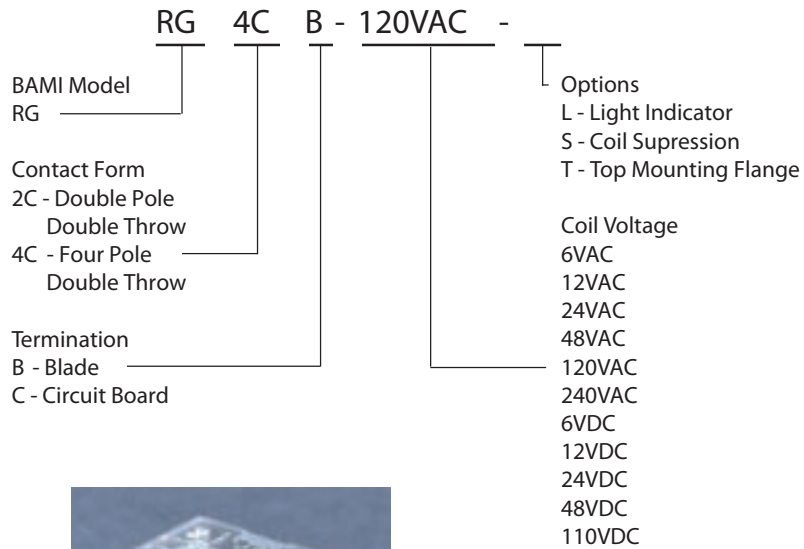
RG 4C B - 120VAC -

BAMI Model
RG

Contact Form
2C - Double Pole Double Throw
4C - Four Pole Double Throw

Termination
B - Blade
C - Circuit Board

Options
L - Light Indicator
S - Coil Supression
T - Top Mounting Flange

Coil Voltage
6VAC
12VAC
24VAC
48VAC
120VAC
240VAC
6VDC
12VDC
24VDC
48VDC
110VDC